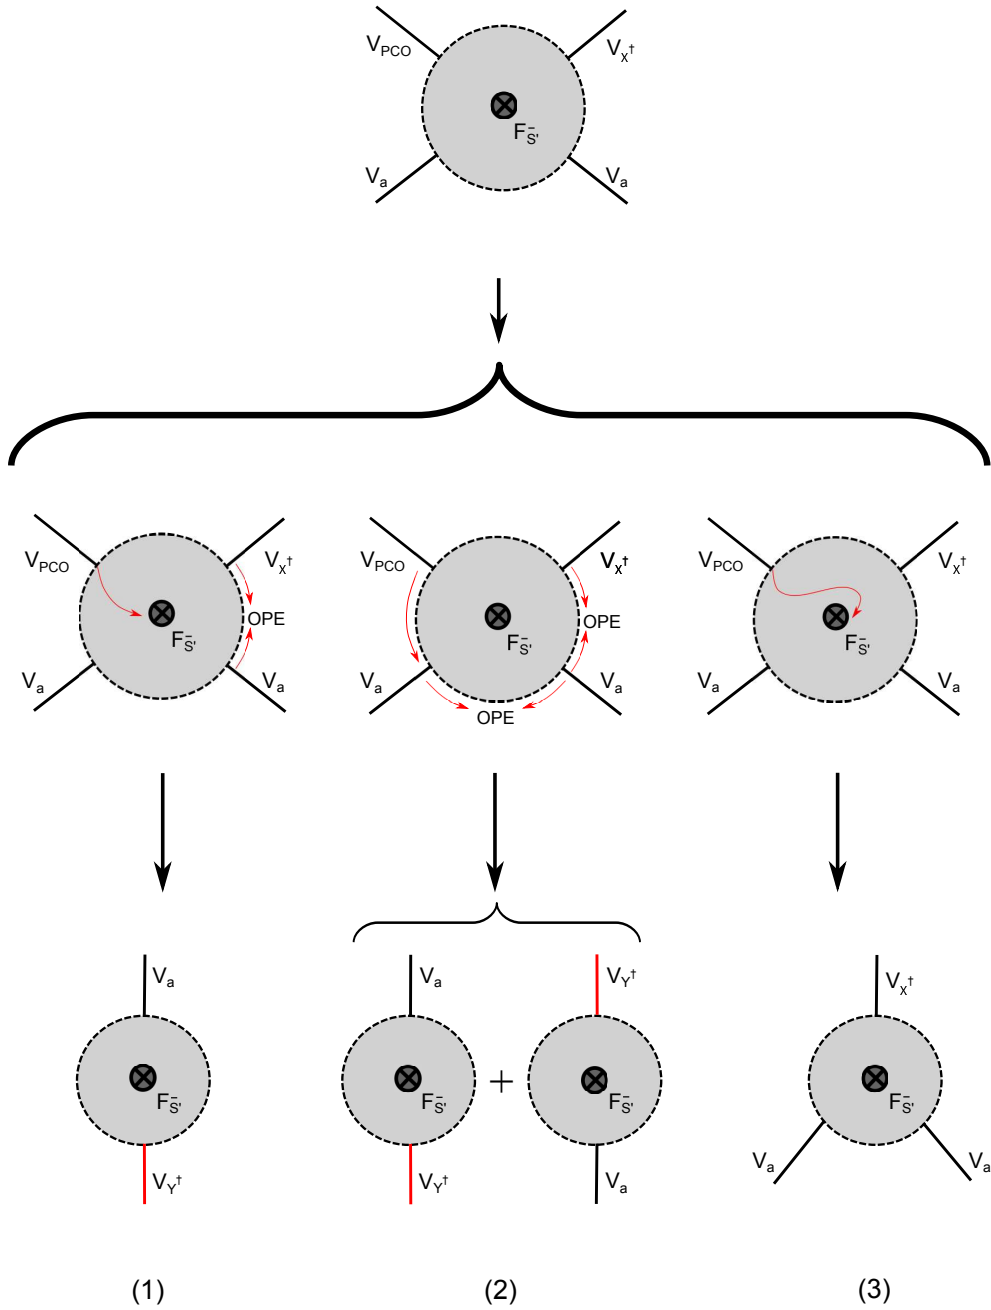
$V_{PCO}$ $V_{X^\dagger}$ $F_{\bar{S}'}$ $V_a$ $V_a$

$V_{PCO}$ $V_{X^\dagger}$ $F_{\bar{S}'}$ OPE $V_a$ $V_a$

$V_{PCO}$ $V_{X^\dagger}$ $F_{\bar{S}'}$ OPE $V_a$ $V_a$ OPE

$V_{PCO}$ $V_{X^\dagger}$ $F_{\bar{S}'}$ $V_a$ $V_a$

$V_a$ $F_{\bar{S}'}$ $V_{Y^\dagger}$

$V_a$ $F_{\bar{S}'}$ $V_{Y^\dagger}$ + $V_{Y^\dagger}$ $F_{\bar{S}'}$ $V_a$

$V_{X^\dagger}$ $F_{\bar{S}'}$ $V_a$ $V_a$

(1)

(2)

(3)